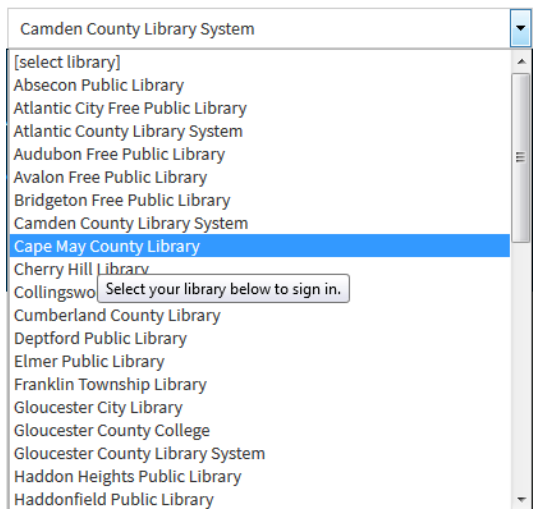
Camden County Library System

[select library]
Absecon Public Library
Atlantic City Free Public Library
Atlantic County Library System
Audubon Free Public Library
Avalon Free Public Library
Bridgeton Free Public Library
Camden County Library System
Cape May County Library
Cherry Hill Library
Collingswo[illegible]
Select your library below to sign in.
Cumberland County Library
Deptford Public Library
Elmer Public Library
Franklin Township Library
Gloucester City Library
Gloucester County College
Gloucester County Library System
Haddon Heights Public Library
Haddonfield Public Library